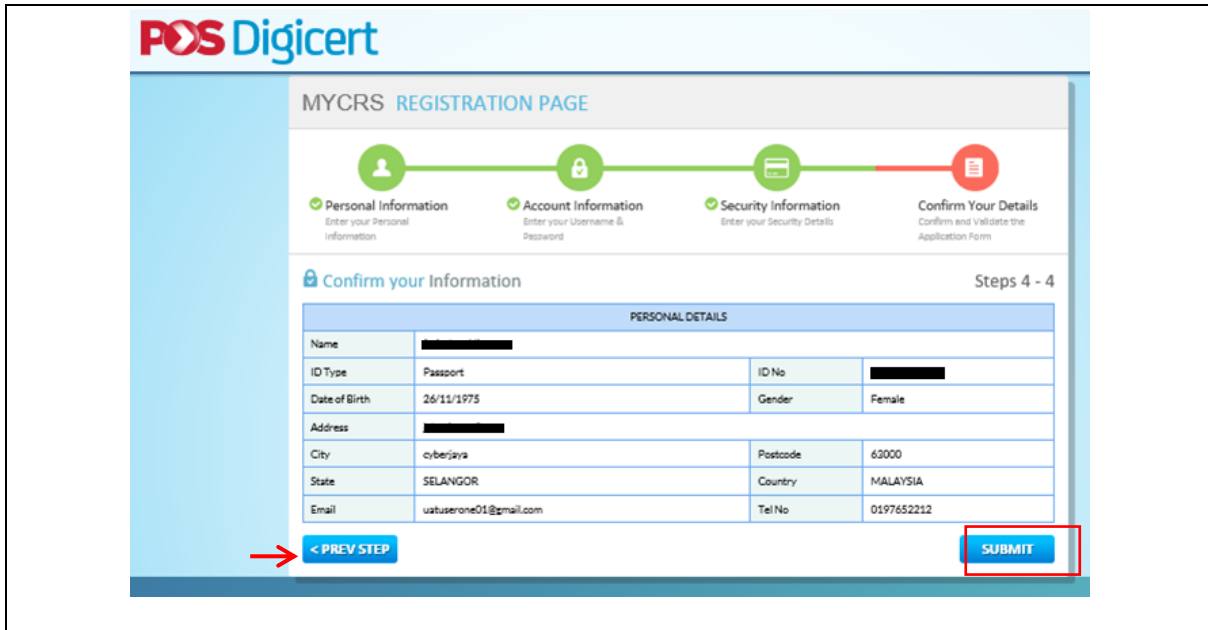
POS Digicert

MYCRS REGISTRATION PAGE

Personal Information
Enter your Personal Information

Account Information
Enter your Username & Password

Security Information
Enter your Security Details

Confirm Your Details
Confirm and Validate the Application Form

Confirm your Information

Steps 4 - 4

| PERSONAL DETAILS | | | |
|---|---|---|---|
| Name | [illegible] | | |
| ID Type | Passport | ID No | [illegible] |
| Date of Birth | 26/11/1975 | Gender | Female |
| Address | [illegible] | | |
| City | cyberjaya | Postcode | 63000 |
| State | SELANGOR | Country | MALAYSIA |
| Email | uatuserone01@gmail.com | Tel No | 0197652212 |

< PREV STEP

SUBMIT